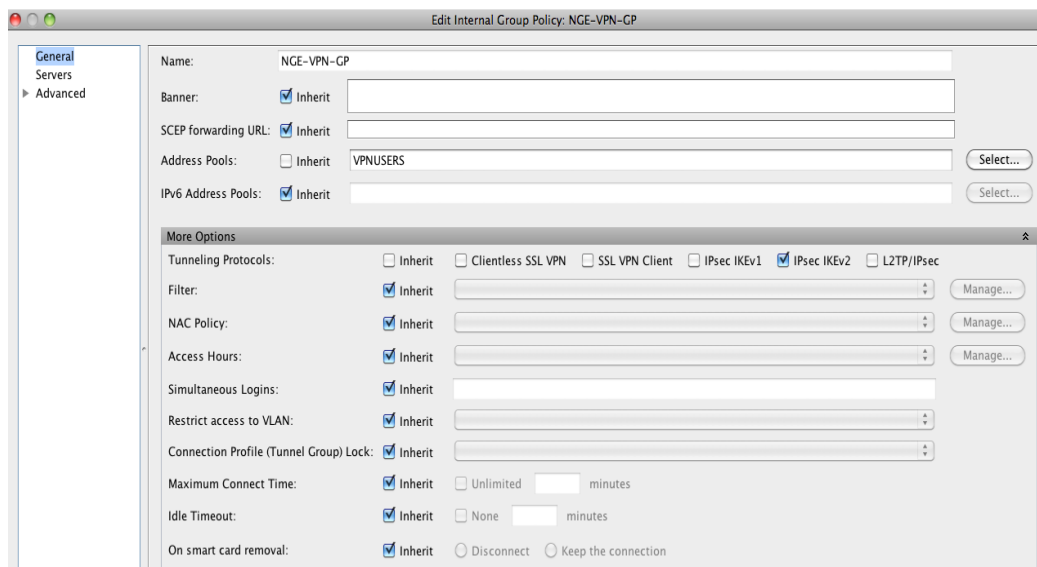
Edit Internal Group Policy: NGE-VPN-GP

General
Servers
Advanced

Name: NGE-VPN-GP

Banner: Inherit

SCEP forwarding URL: Inherit

Address Pools: Inherit VPNUSERS Select...

IPv6 Address Pools: Inherit Select...

More Options

Tunneling Protocols: Inherit Clientless SSL VPN SSL VPN Client IPsec IKEv1 IPsec IKEv2 L2TP/IPsec

Filter: Inherit Manage...

NAC Policy: Inherit Manage...

Access Hours: Inherit Manage...

Simultaneous Logins: Inherit

Restrict access to VLAN: Inherit

Connection Profile (Tunnel Group) Lock: Inherit

Maximum Connect Time: Inherit Unlimited minutes

Idle Timeout: Inherit None minutes

On smart card removal: Inherit Disconnect Keep the connection